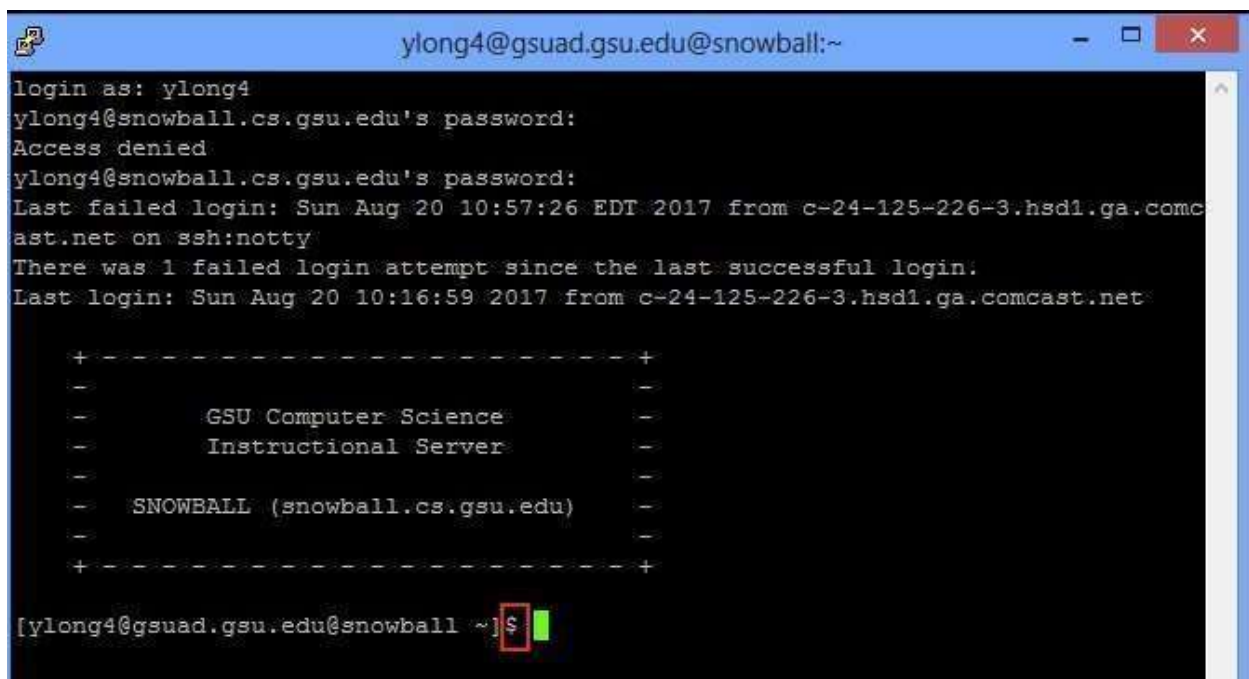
ylong4@gsuad.gsu.edu@snowball:~

login as: ylong4
ylong4@snowball.cs.gsu.edu's password:
Access denied
ylong4@snowball.cs.gsu.edu's password:
Last failed login: Sun Aug 20 10:57:26 EDT 2017 from c-24-125-226-3.hsd1.ga.comcast.net on ssh:notty
There was 1 failed login attempt since the last successful login.
Last login: Sun Aug 20 10:16:59 2017 from c-24-125-226-3.hsd1.ga.comcast.net

+ - - - - - - - - - - - - - - - - - - +
-                                     -
-        GSU Computer Science         -
-        Instructional Server         -
-                                     -
-   SNOWBALL (snowball.cs.gsu.edu)    -
-                                     -
+ - - - - - - - - - - - - - - - - - - +

[ylong4@gsuad.gsu.edu@snowball ~]$